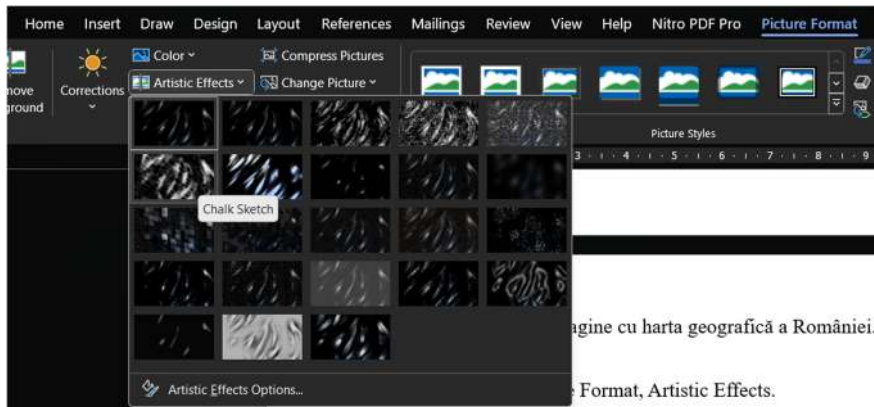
Home Insert Draw Design Layout References Mailings Review View Help Nitro PDF Pro Picture Format

nove
ground

Corrections

Color

Artistic Effects

Compress Pictures

Change Picture

Picture Styles

3 · 4 · 5 · 6 · 7 · 8 · 9

Chalk Sketch

agine cu harta geografică a României.

Artistic Effects Options...

Format, Artistic Effects.